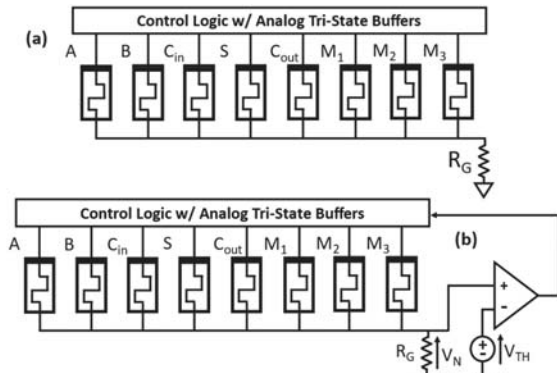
(a)

Control Logic w/ Analog Tri-State Buffers

A B $C_{in}$ S $C_{out}$ $M_1$ $M_2$ $M_3$

$R_G$

Control Logic w/ Analog Tri-State Buffers

(b)

A B $C_{in}$ S $C_{out}$ $M_1$ $M_2$ $M_3$

+
-

$R_G$ $V_N$ $V_{TH}$